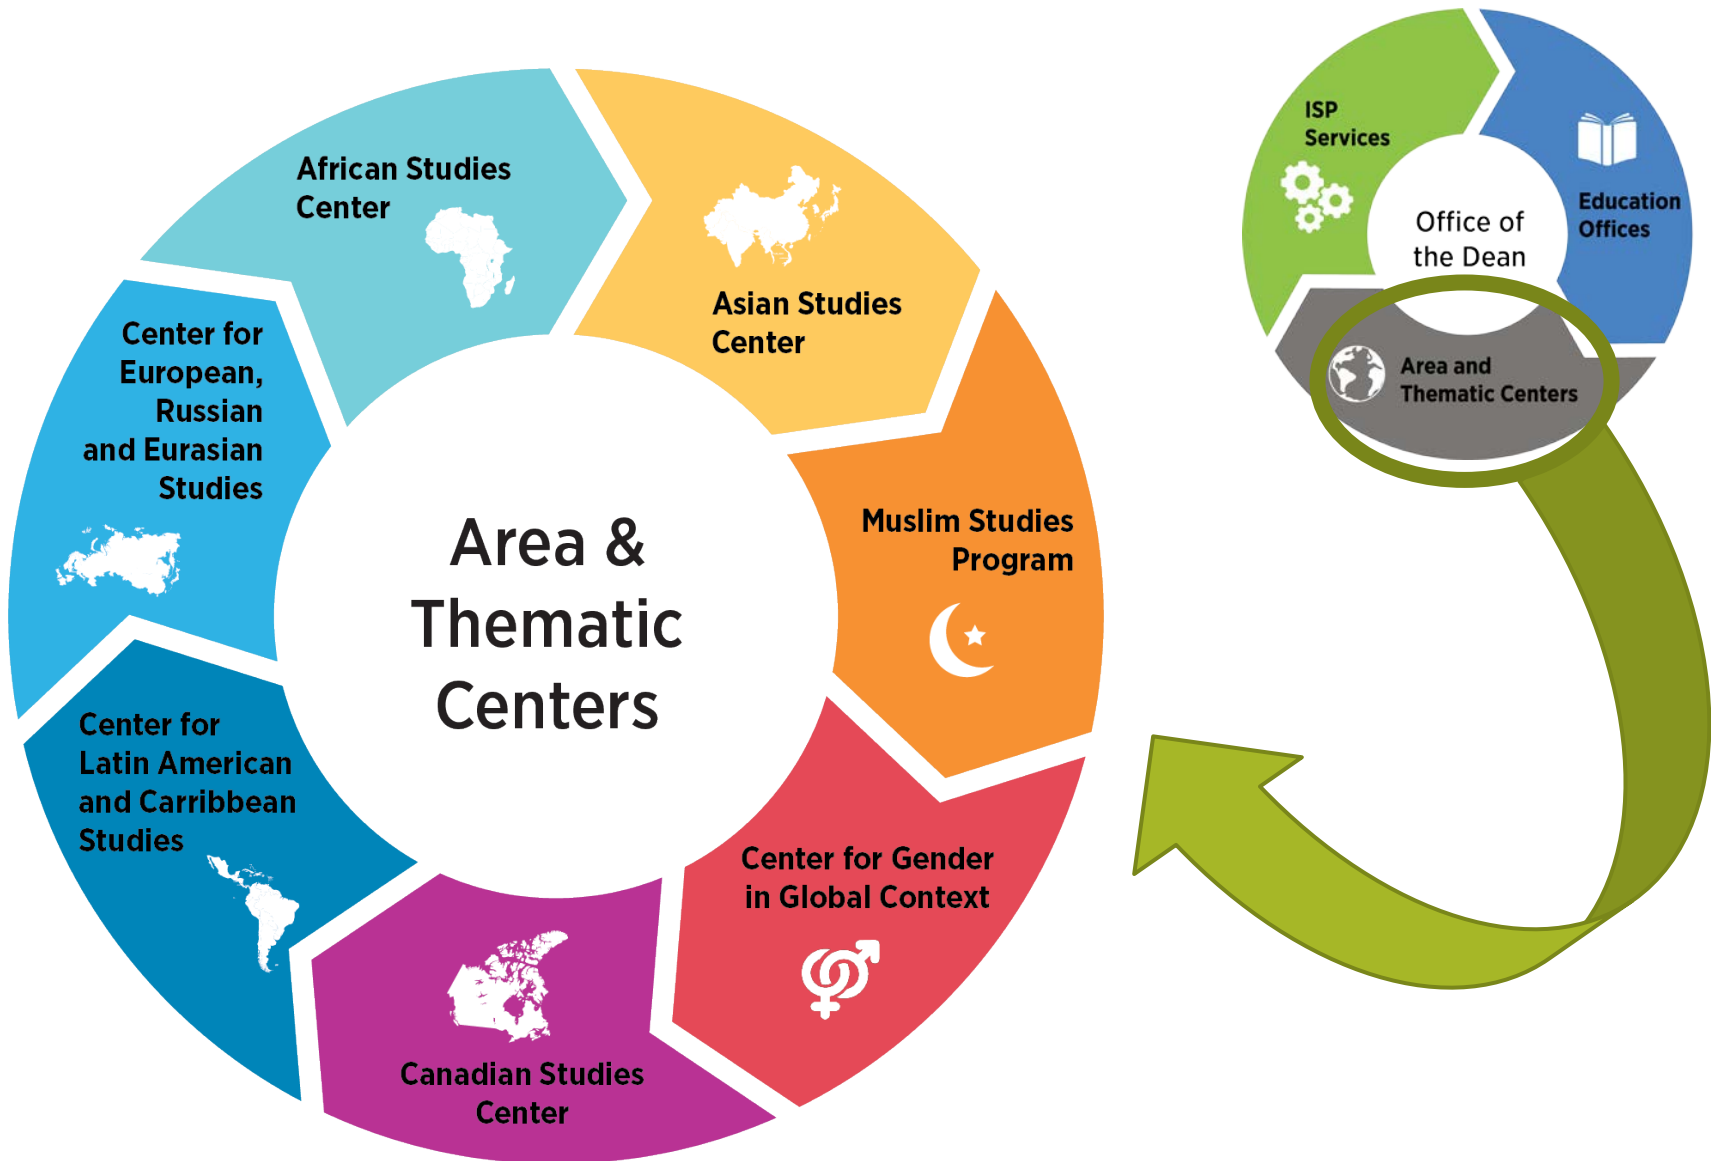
African Studies Center

Asian Studies Center

Muslim Studies Program

Center for Gender in Global Context

Canadian Studies Center

Center for Latin American and Carribbean Studies

Center for European, Russian and Eurasian Studies

Area & Thematic Centers

ISP Services

Education Offices

Office of the Dean

Area and Thematic Centers